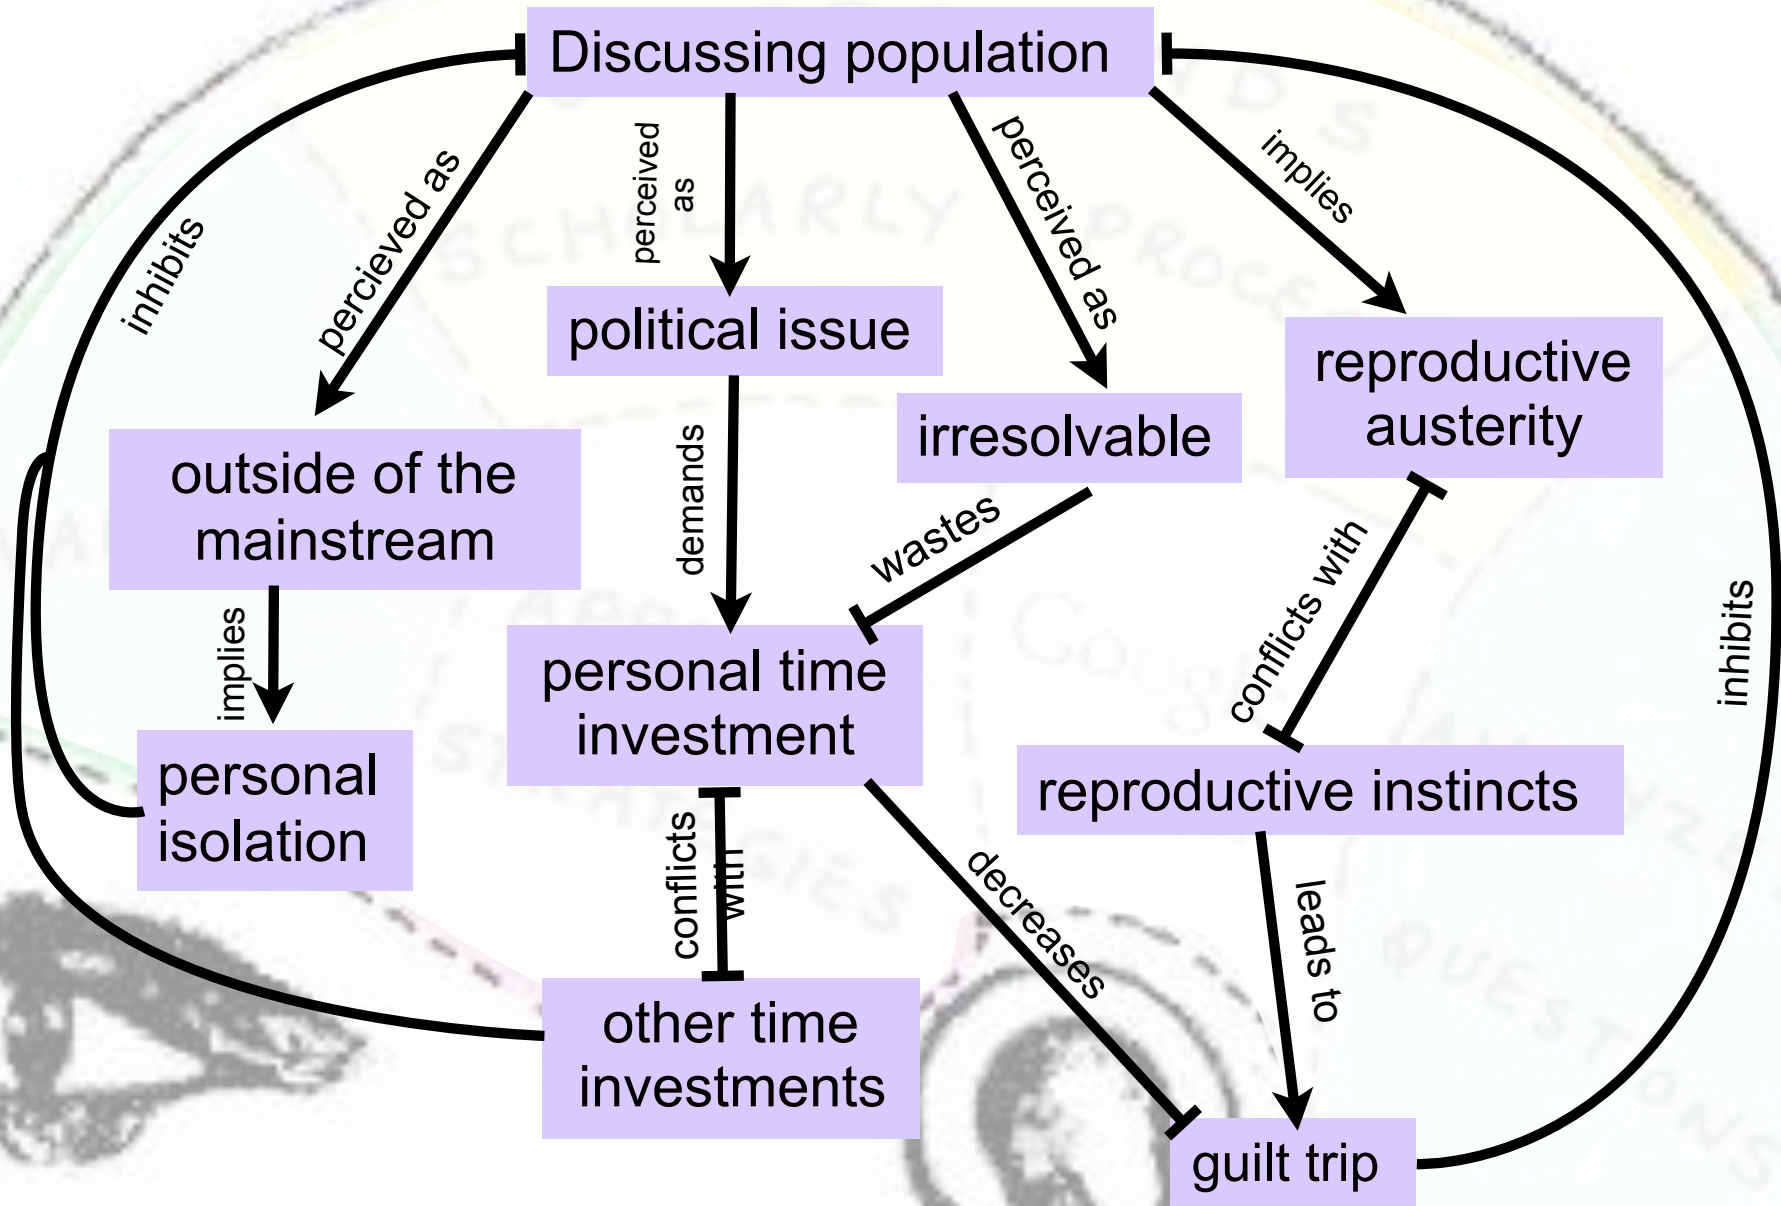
Discussing population

inhibits

percieved as

perceived as

perceived as

implies

political issue

irresolvable

reproductive austerity

outside of the mainstream

demands

wastes

conflicts with

implies

personal time investment

inhibits

personal isolation

reproductive instincts

conflicts with

decreases

leads to

other time investments

guilt trip